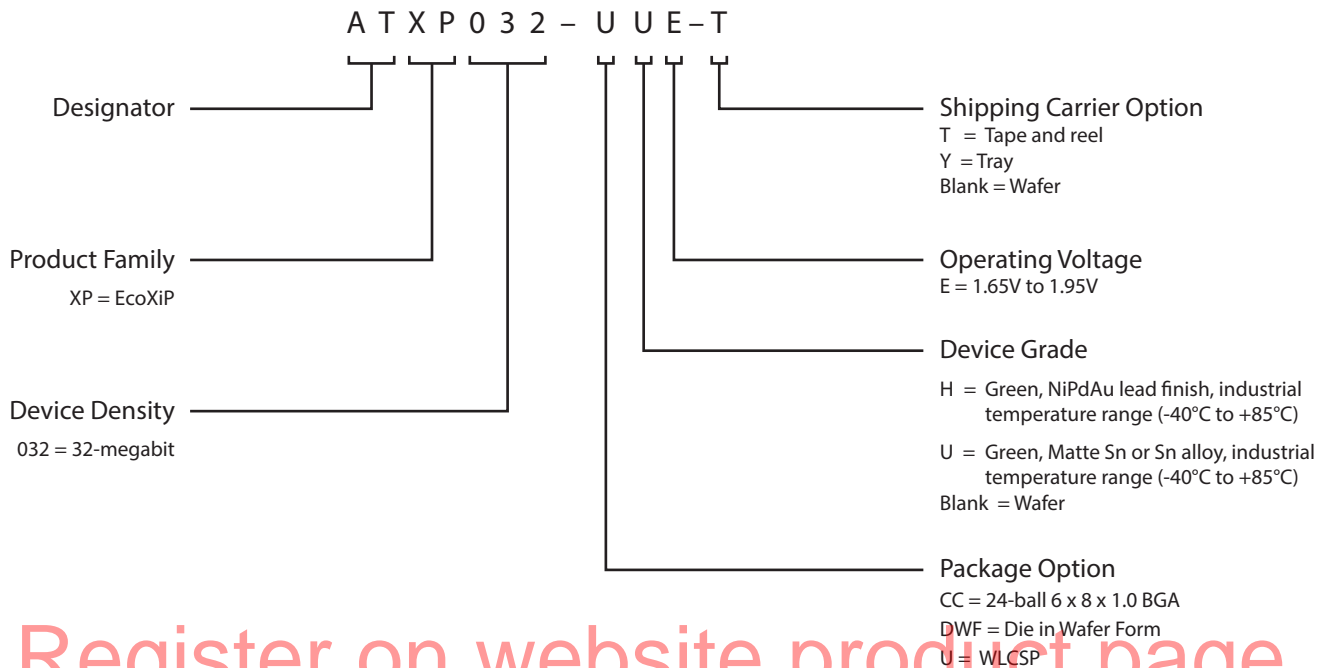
A T X P 0 3 2 – U U E – T

Designator

Product Family
XP = EcoXiP

Device Density
032 = 32-megabit

Shipping Carrier Option
T = Tape and reel
Y = Tray
Blank = Wafer

Operating Voltage
E = 1.65V to 1.95V

Device Grade
H = Green, NiPdAu lead finish, industrial temperature range (-40°C to +85°C)
U = Green, Matte Sn or Sn alloy, industrial temperature range (-40°C to +85°C)
Blank = Wafer

Package Option
CC = 24-ball 6 x 8 x 1.0 BGA
DWF = Die in Wafer Form
U = WLCSP

Register on website product page